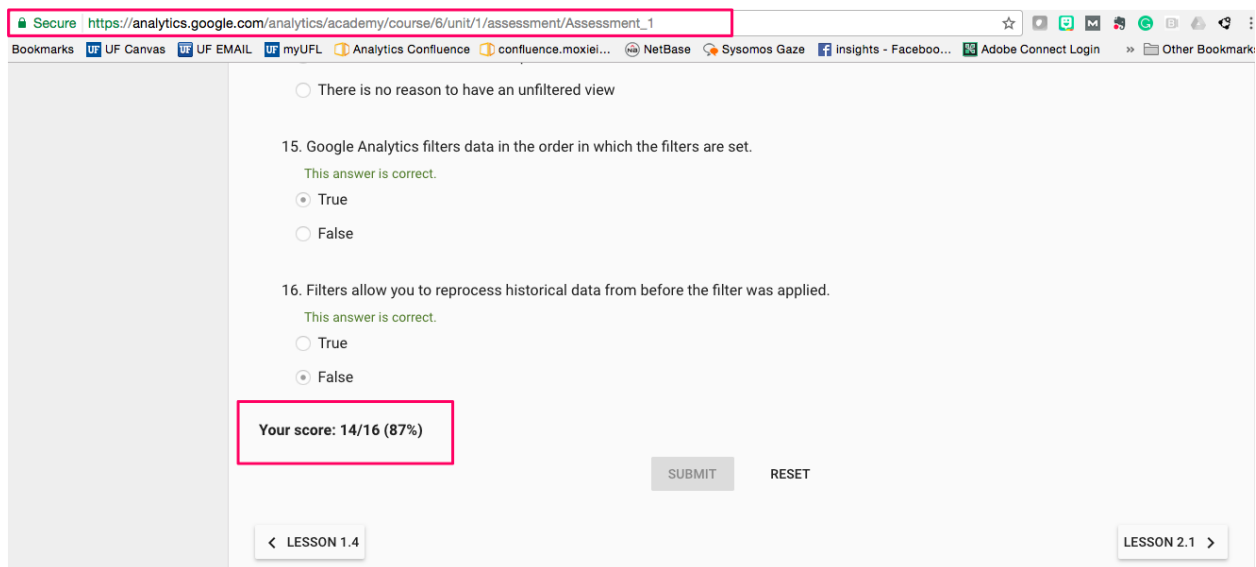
Secure https://analytics.google.com/analytics/academy/course/6/unit/1/assessment/Assessment_1

Bookmarks UF Canvas UF EMAIL myUFL Analytics Confluence confluence.moxiei... NetBase Sysomos Gaze insights - Faceboo... Adobe Connect Login » Other Bookmarks

There is no reason to have an unfiltered view

15. Google Analytics filters data in the order in which the filters are set.

This answer is correct.

True

False

16. Filters allow you to reprocess historical data from before the filter was applied.

This answer is correct.

True

False

Your score: 14/16 (87%)

SUBMIT RESET

LESSON 1.4

LESSON 2.1